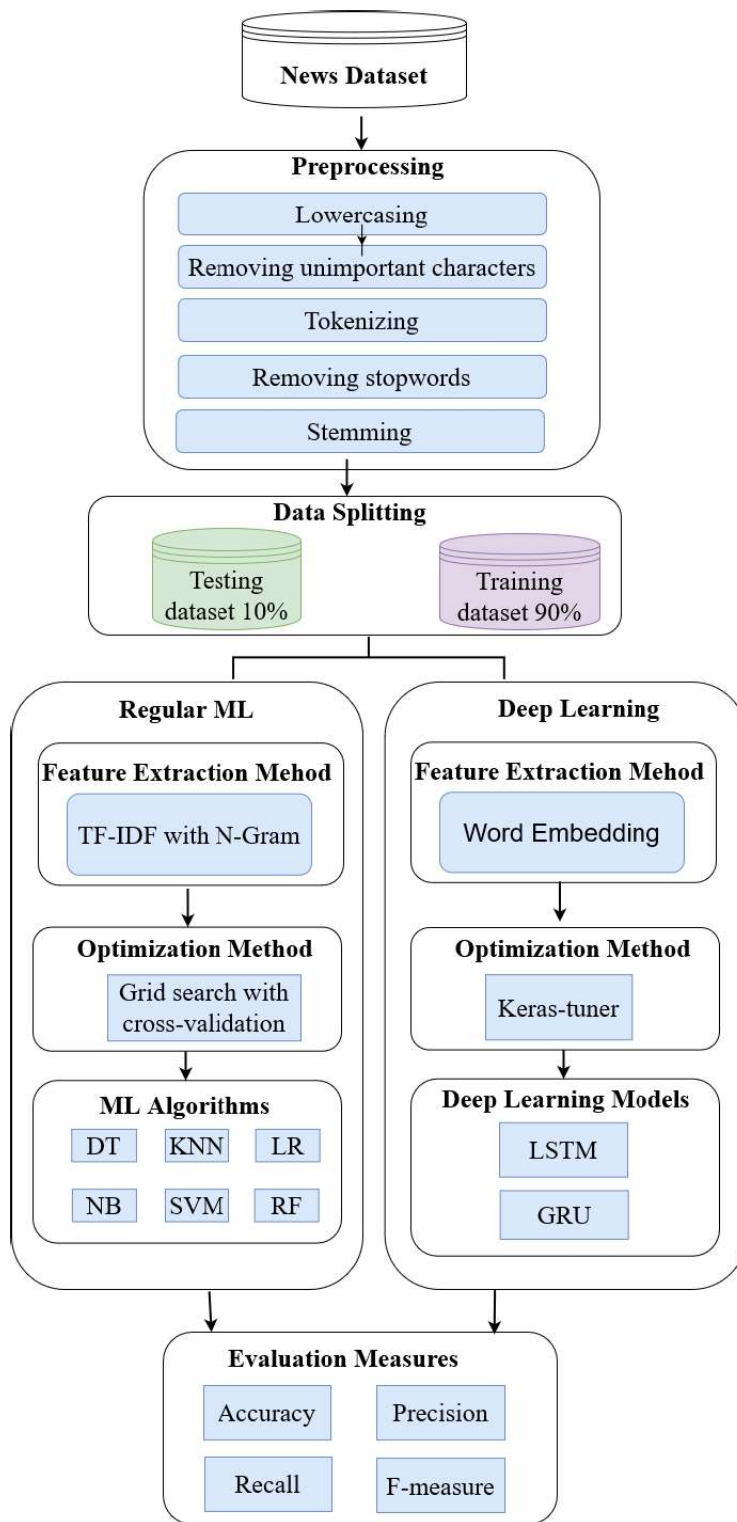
News Dataset

Preprocessing

Lowercasing

Removing unimportant characters

Tokenizing

Removing stopwords

Stemming

Data Splitting

Testing dataset 10%

Training dataset 90%

Regular ML

Feature Extraction Mehod

TF-IDF with N-Gram

Optimization Method

Grid search with cross-validation

ML Algorithms

DT

KNN

LR

NB

SVM

RF

Deep Learning

Feature Extraction Mehod

Word Embedding

Optimization Method

Keras-tuner

Deep Learning Models

LSTM

GRU

Evaluation Measures

Accuracy

Precision

Recall

F-measure